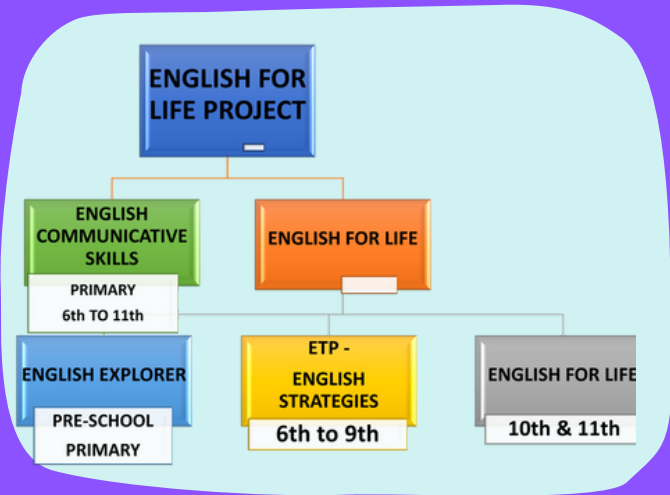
ENGLISH FOR LIFE PROJECT

ENGLISH COMMUNICATIVE SKILLS

PRIMARY
6th TO 11th

ENGLISH FOR LIFE

ENGLISH EXPLORER

PRE-SCHOOL
PRIMARY

ETP - ENGLISH STRATEGIES

6th to 9th

ENGLISH FOR LIFE

10th & 11th